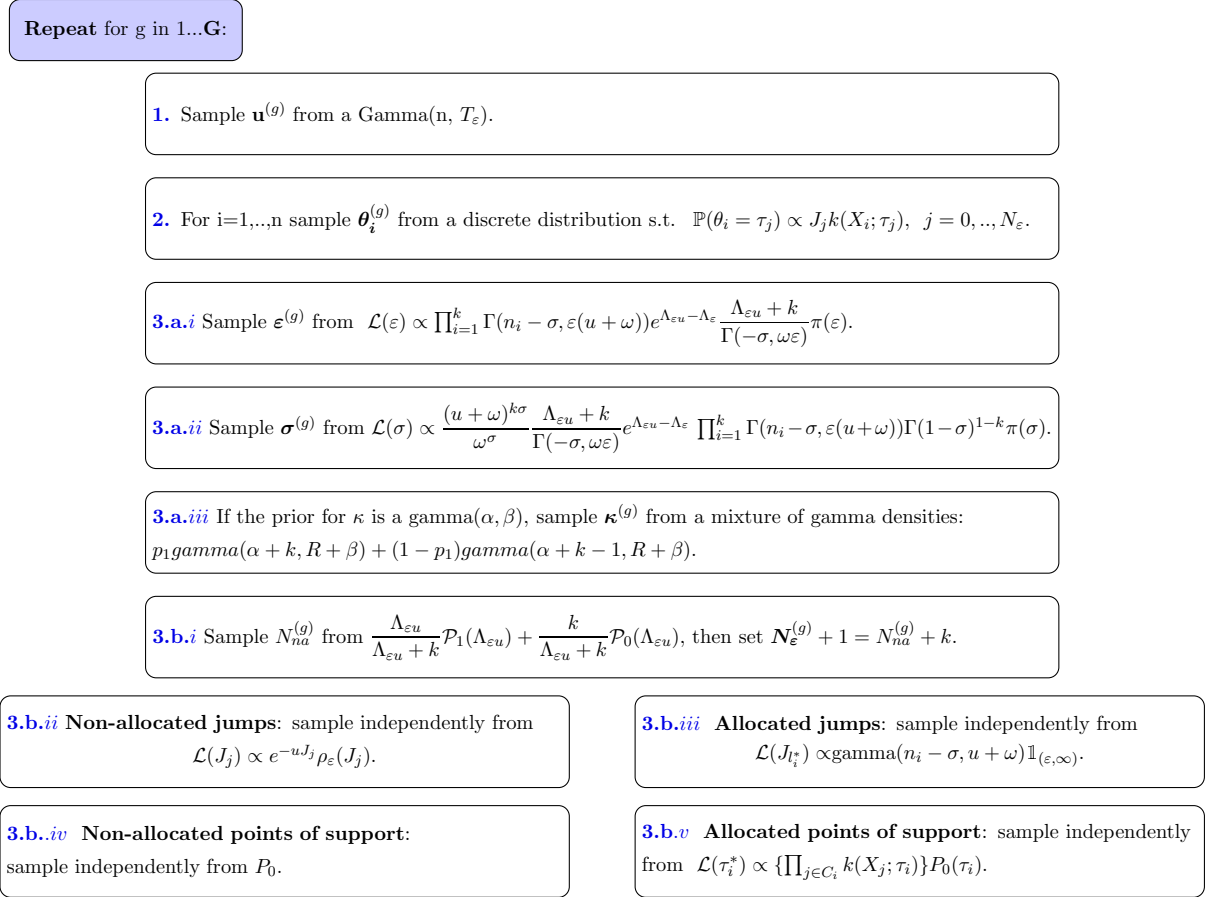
**Repeat** for g in 1...**G**:

**1.** Sample $\mathbf{u}^{(g)}$ from a Gamma(n, $T_\varepsilon$).

**2.** For i=1,..,n sample $\boldsymbol{\theta_i}^{(g)}$ from a discrete distribution s.t. $\mathbb{P}(\theta_i = \tau_j) \propto J_j k(X_i;\tau_j),\ \ j=0,..,N_\varepsilon$.

**3.a.***i* Sample $\boldsymbol{\varepsilon}^{(g)}$ from $\mathcal{L}(\varepsilon) \propto \prod_{i=1}^{k} \Gamma(n_i-\sigma, \varepsilon(u+\omega)) e^{\Lambda_{\varepsilon u}-\Lambda_\varepsilon} \frac{\Lambda_{\varepsilon u}+k}{\Gamma(-\sigma,\omega\varepsilon)} \pi(\varepsilon)$.

**3.a.***ii* Sample $\boldsymbol{\sigma}^{(g)}$ from $\mathcal{L}(\sigma) \propto \frac{(u+\omega)^{k\sigma}}{\omega^\sigma} \frac{\Lambda_{\varepsilon u}+k}{\Gamma(-\sigma,\omega\varepsilon)} e^{\Lambda_{\varepsilon u}-\Lambda_\varepsilon} \prod_{i=1}^{k} \Gamma(n_i-\sigma, \varepsilon(u+\omega)) \Gamma(1-\sigma)^{1-k} \pi(\sigma)$.

**3.a.***iii* If the prior for $\kappa$ is a gamma$(\alpha,\beta)$, sample $\boldsymbol{\kappa}^{(g)}$ from a mixture of gamma densities: $p_1 gamma(\alpha+k, R+\beta) + (1-p_1) gamma(\alpha+k-1, R+\beta)$.

**3.b.***i* Sample $N_{na}^{(g)}$ from $\frac{\Lambda_{\varepsilon u}}{\Lambda_{\varepsilon u}+k}\mathcal{P}_1(\Lambda_{\varepsilon u}) + \frac{k}{\Lambda_{\varepsilon u}+k}\mathcal{P}_0(\Lambda_{\varepsilon u})$, then set $\boldsymbol{N_\varepsilon}^{(g)}+1 = N_{na}^{(g)}+k$.

**3.b.***ii* **Non-allocated jumps**: sample independently from $\mathcal{L}(J_j) \propto e^{-uJ_j}\rho_\varepsilon(J_j)$.

**3.b.***iii* **Allocated jumps**: sample independently from $\mathcal{L}(J_{l_i^*}) \propto$gamma$(n_i-\sigma, u+\omega)\mathbb{1}_{(\varepsilon,\infty)}$.

**3.b.**.*iv* **Non-allocated points of support**: sample independently from $P_0$.

**3.b.***v* **Allocated points of support**: sample independently from $\mathcal{L}(\tau_i^*) \propto \{\prod_{j\in C_i} k(X_j;\tau_i)\} P_0(\tau_i)$.